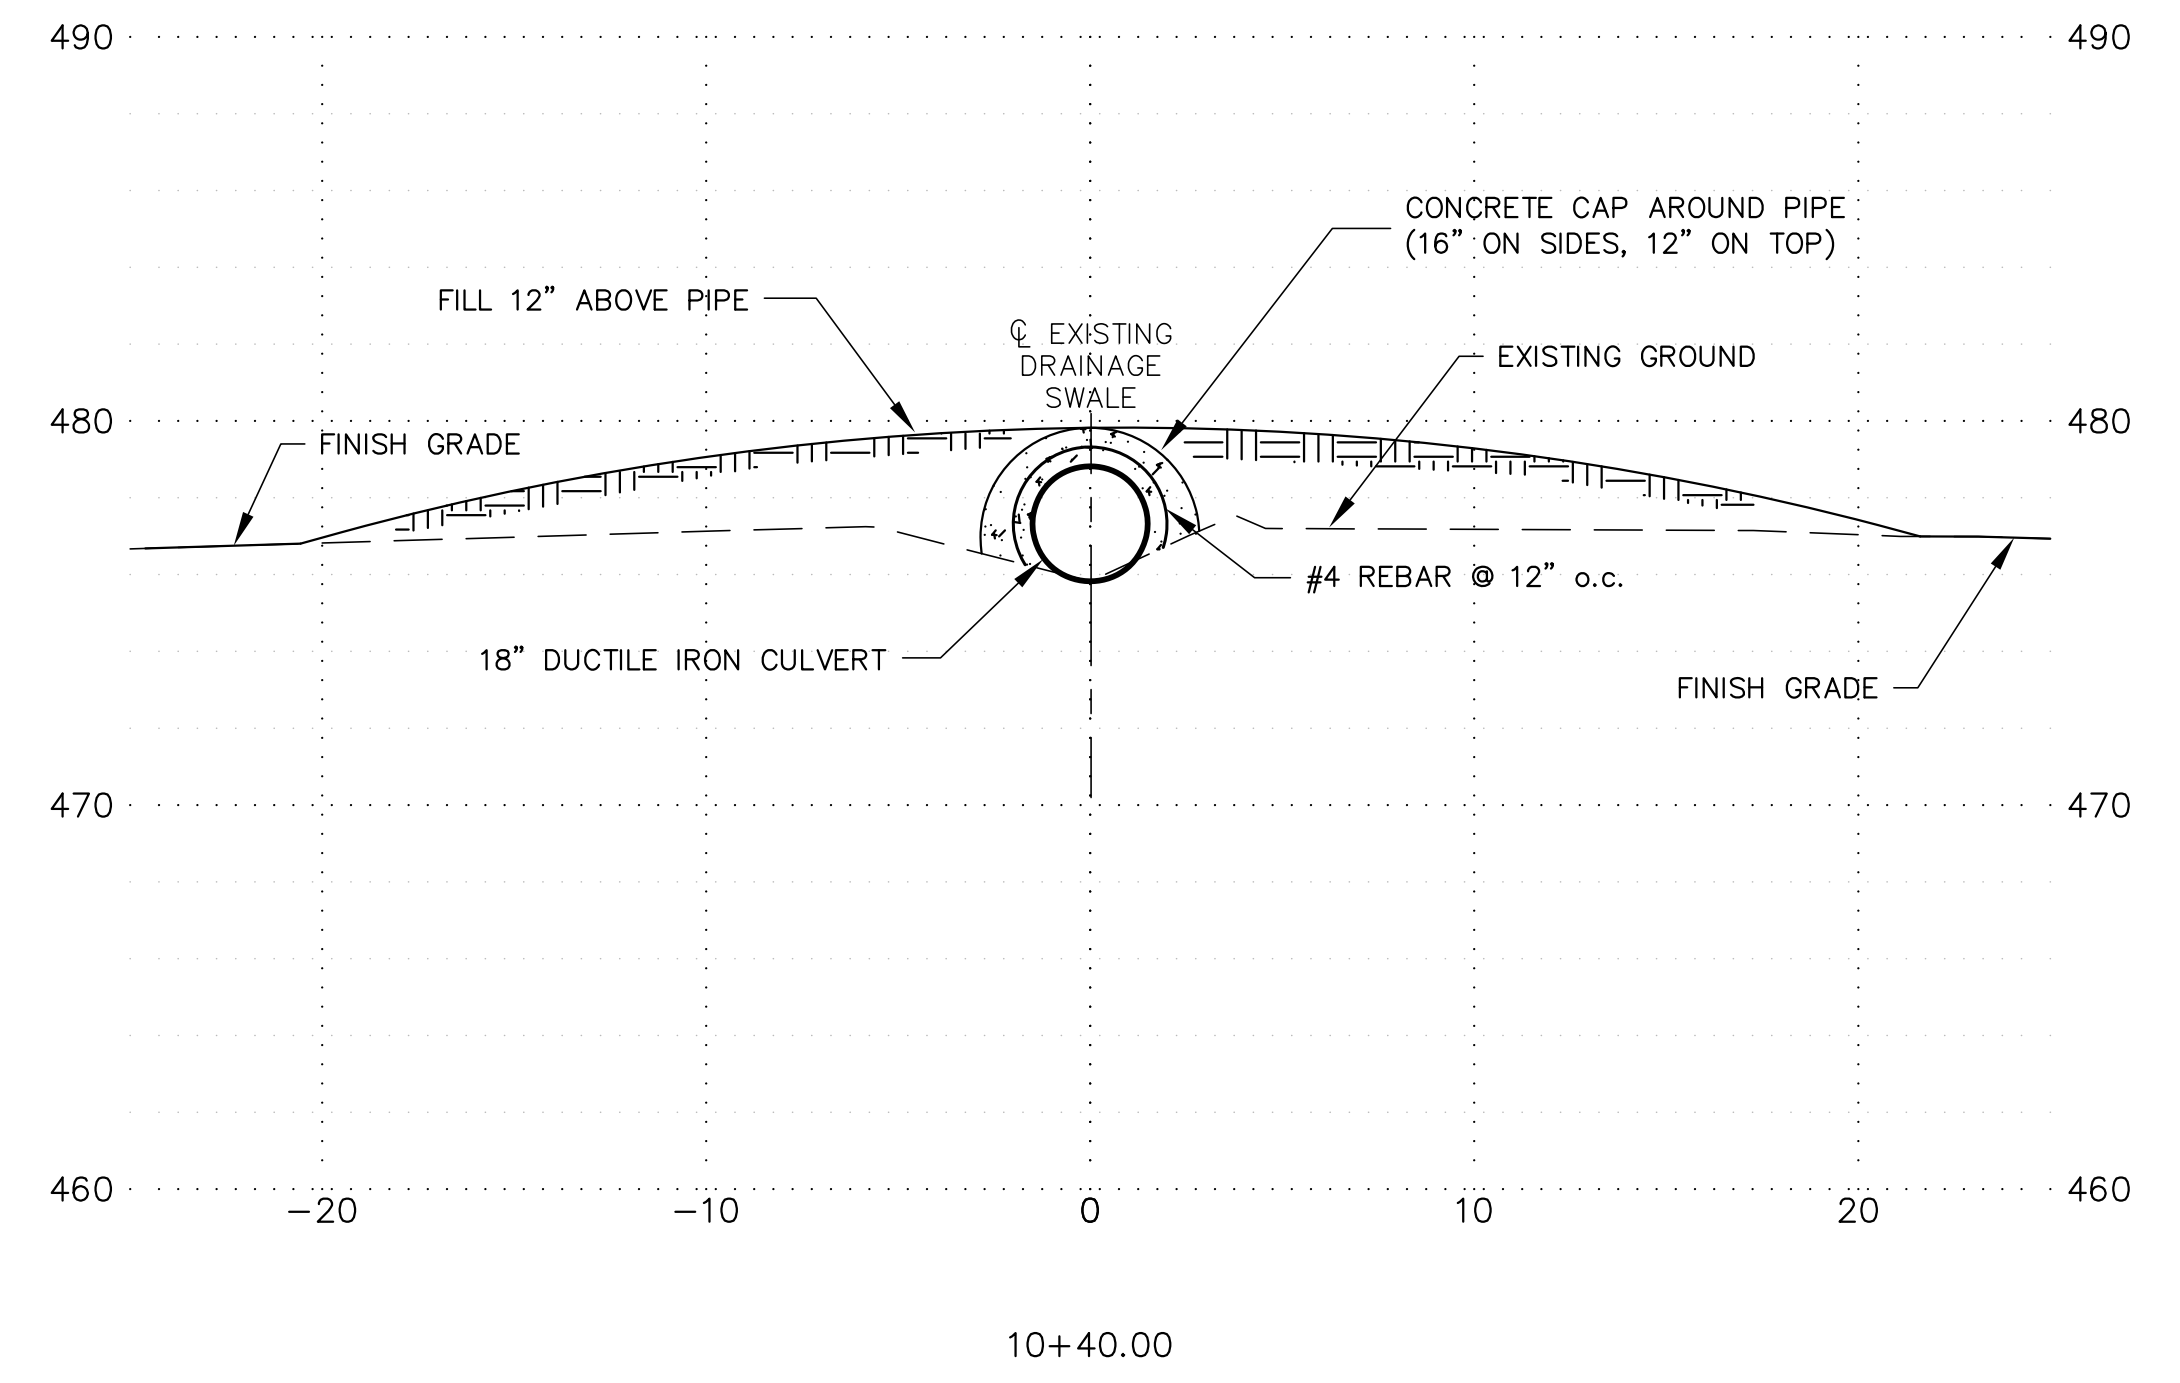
490 490

CONCRETE CAP AROUND PIPE
(16" ON SIDES, 12" ON TOP)

FILL 12" ABOVE PIPE

℄ EXISTING
DRAINAGE
SWALE

EXISTING GROUND

480 480

FINISH GRADE

#4 REBAR @ 12" o.c.

18" DUCTILE IRON CULVERT

FINISH GRADE

470 470

460 460

−20 −10 0 10 20

10+40.00